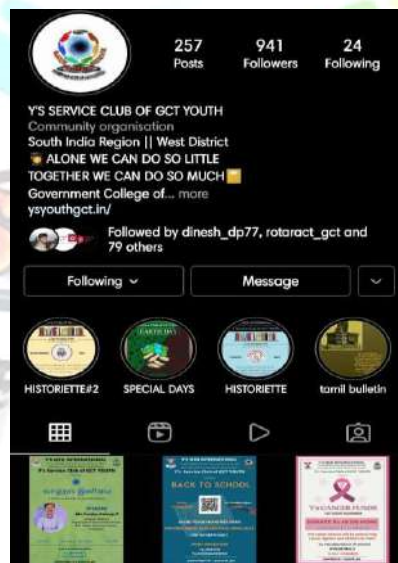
257
Posts

941
Followers

24
Following

Y'S SERVICE CLUB OF GCT YOUTH
Community organisation
South India Region || West District
ALONE WE CAN DO SO LITTLE TOGETHER WE CAN DO SO MUCH
Government College of... more
ysyouthgct.in/

Followed by dinesh_dp77, rotaract_gct and 79 others

Following

Message

HISTORIETTE#2

SPECIAL DAYS

HISTORIETTE

tamil bulletin

BACK TO SCHOOL

VACANCER FUNDS